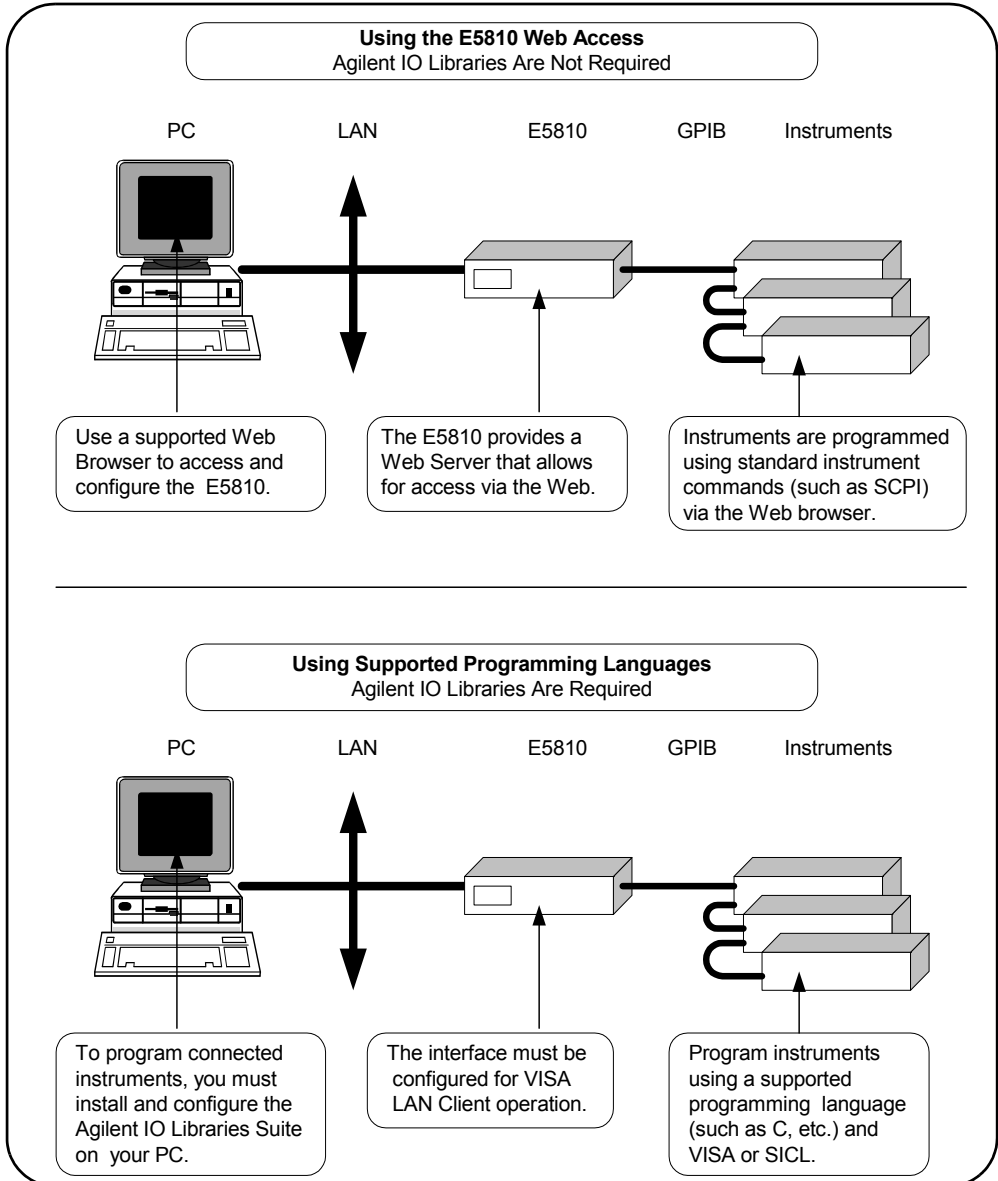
**Using the E5810 Web Access**
Agilent IO Libraries Are Not Required

PC

LAN

E5810

GPIB

Instruments

Use a supported Web Browser to access and configure the E5810.

The E5810 provides a Web Server that allows for access via the Web.

Instruments are programmed using standard instrument commands (such as SCPI) via the Web browser.

**Using Supported Programming Languages**
Agilent IO Libraries Are Required

PC

LAN

E5810

GPIB

Instruments

To program connected instruments, you must install and configure the Agilent IO Libraries Suite on your PC.

The interface must be configured for VISA LAN Client operation.

Program instruments using a supported programming language (such as C, etc.) and VISA or SICL.